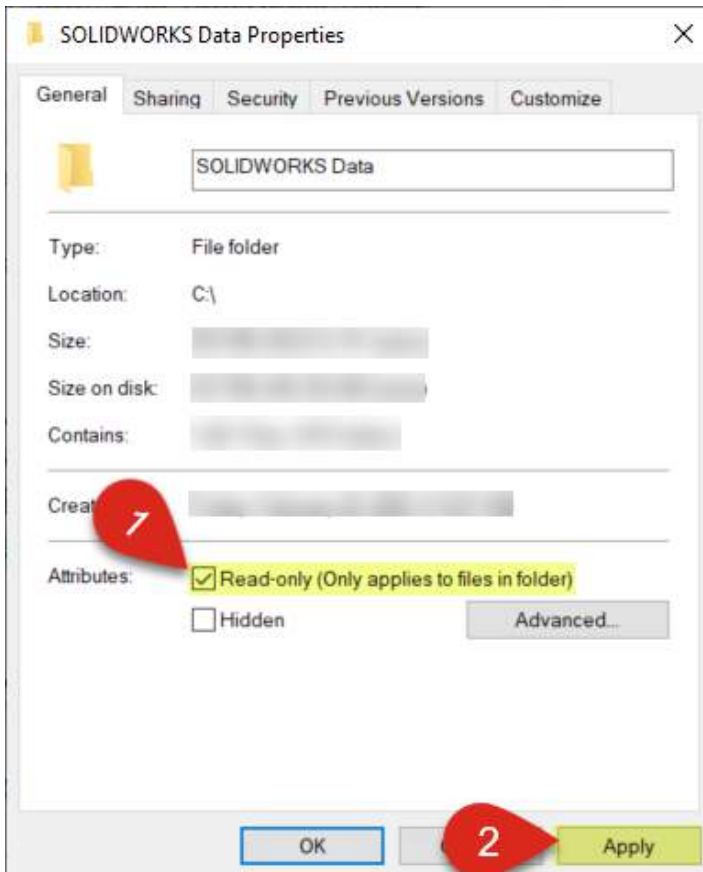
SOLIDWORKS Data Properties

General Sharing Security Previous Versions Customize

SOLIDWORKS Data

Type: File folder

Location: C:\

Size: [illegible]

Size on disk: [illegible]

Contains: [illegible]

Creat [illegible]

1

Attributes: Read-only (Only applies to files in folder)

Hidden

Advanced...

OK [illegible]

2

Apply